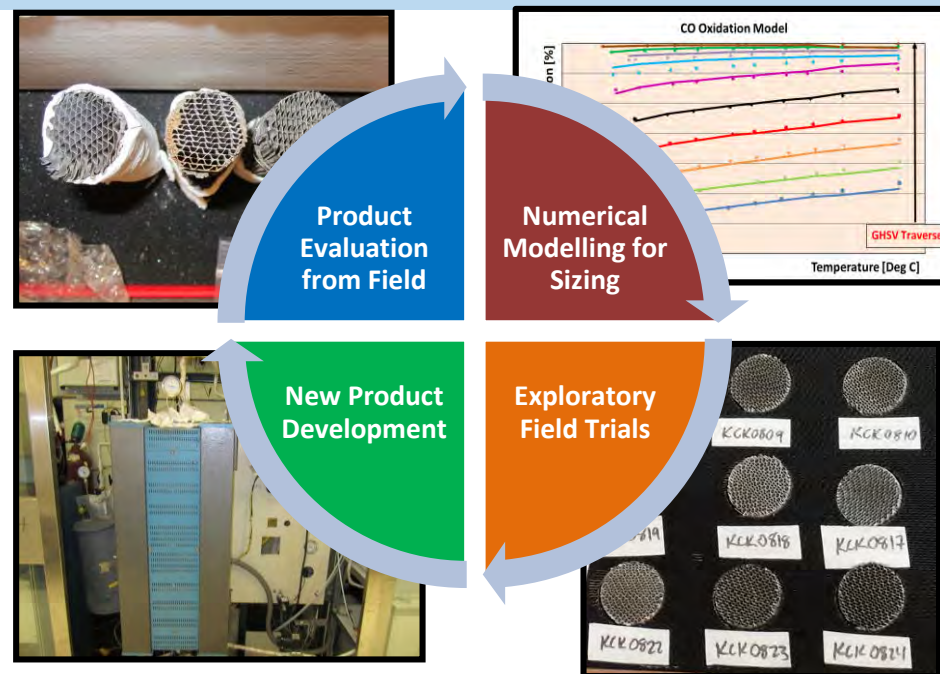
CO Oxidation Model

on [%]

GHSV Traverse

Temperature [Deg C]

Product Evaluation from Field

Numerical Modelling for Sizing

New Product Development

Exploratory Field Trials

KCK0809

KCK0810

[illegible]19

KCK0818

KCK0817

KCK0822

KCK0823

KCK0824